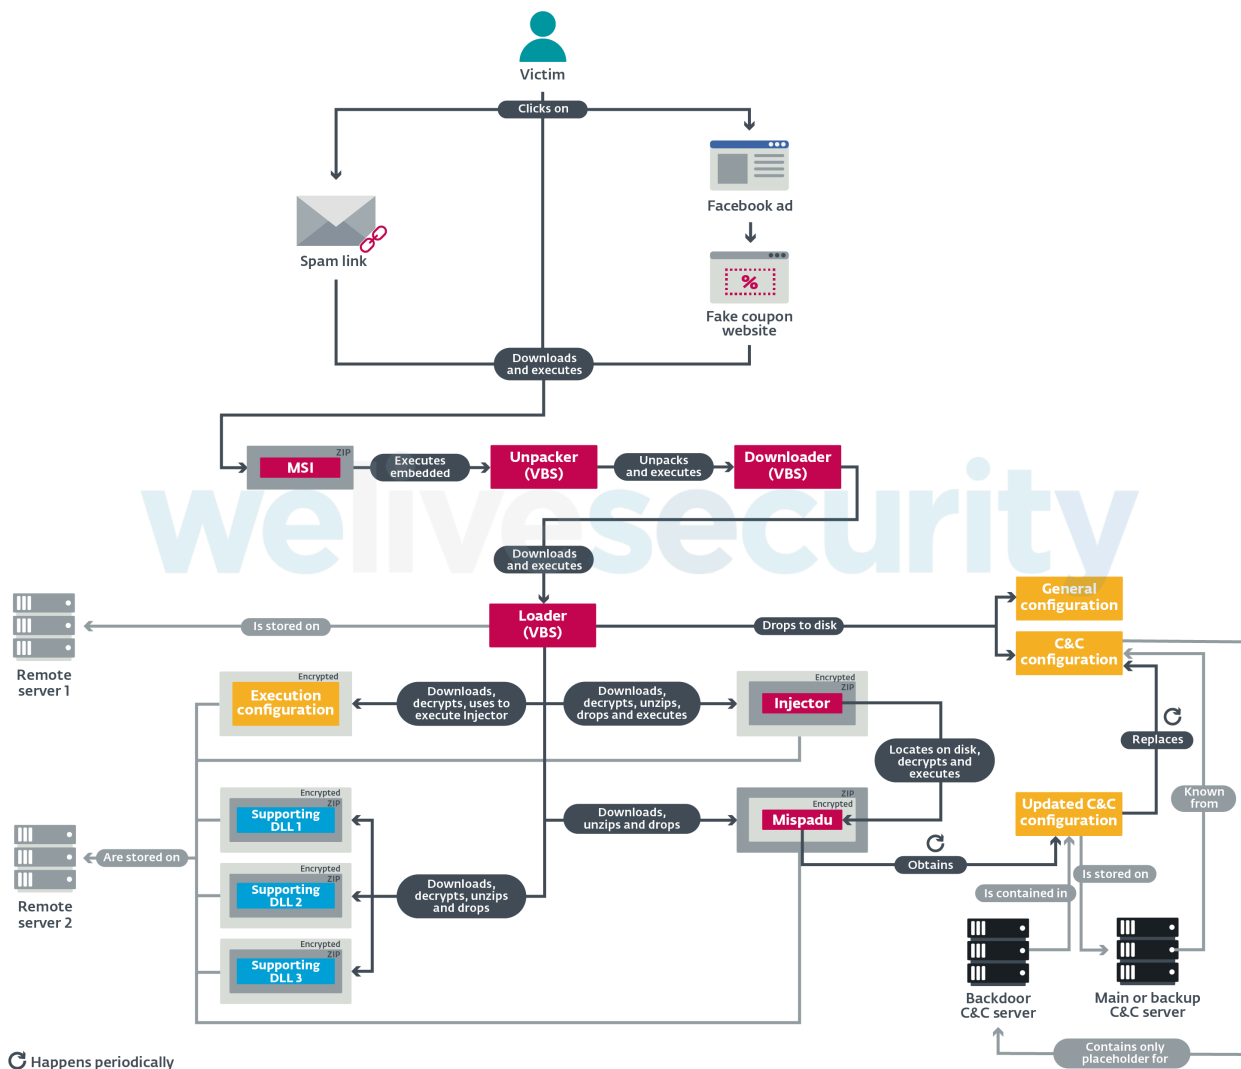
Victim

Clicks on

Facebook ad

Spam link

Fake coupon website

Downloads and executes

ZIP
MSI

Executes embedded

Unpacker (VBS)

Unpacks and executes

Downloader (VBS)

welivesecurity

Downloads and executes

Remote server 1

Is stored on

Loader (VBS)

Drops to disk

General configuration

C&C configuration

Encrypted
Execution configuration

Downloads, decrypts, uses to execute Injector

Downloads, decrypts, unzips, drops and executes

Encrypted ZIP
Injector

Locates on disk, decrypts and executes

Replaces

Known from

Encrypted ZIP
Supporting DLL 1

Remote server 2

Are stored on

Encrypted ZIP
Supporting DLL 2

Encrypted ZIP
Supporting DLL 3

Downloads, decrypts, unzips and drops

Downloads, unzips and drops

ZIP Encrypted
Mispadu

Obtains

Updated C&C configuration

Is contained in

Is stored on

Backdoor C&C server

Main or backup C&C server

Contains only placeholder for

Happens periodically